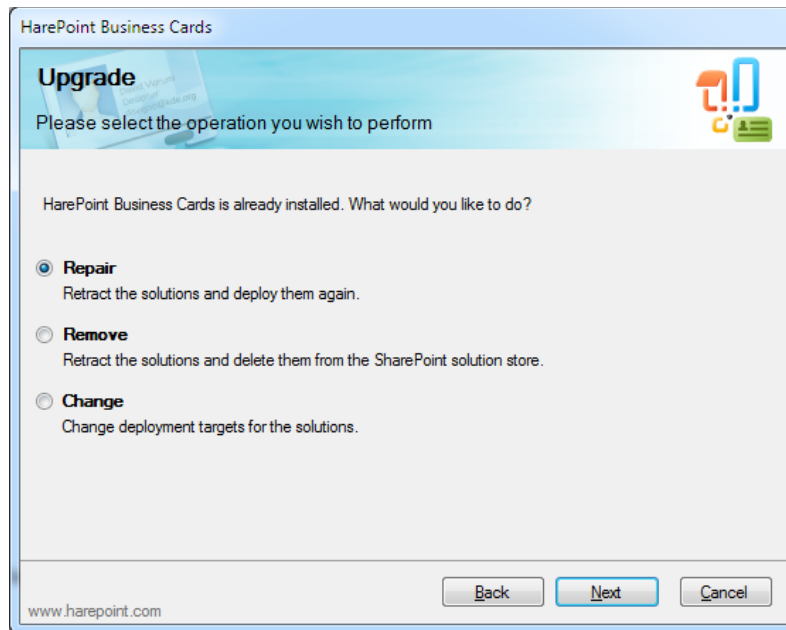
HarePoint Business Cards

Upgrade

Please select the operation you wish to perform

HarePoint Business Cards is already installed. What would you like to do?

Repair
Retract the solutions and deploy them again.

Remove
Retract the solutions and delete them from the SharePoint solution store.

Change
Change deployment targets for the solutions.

www.harepoint.com

Back

Next

Cancel